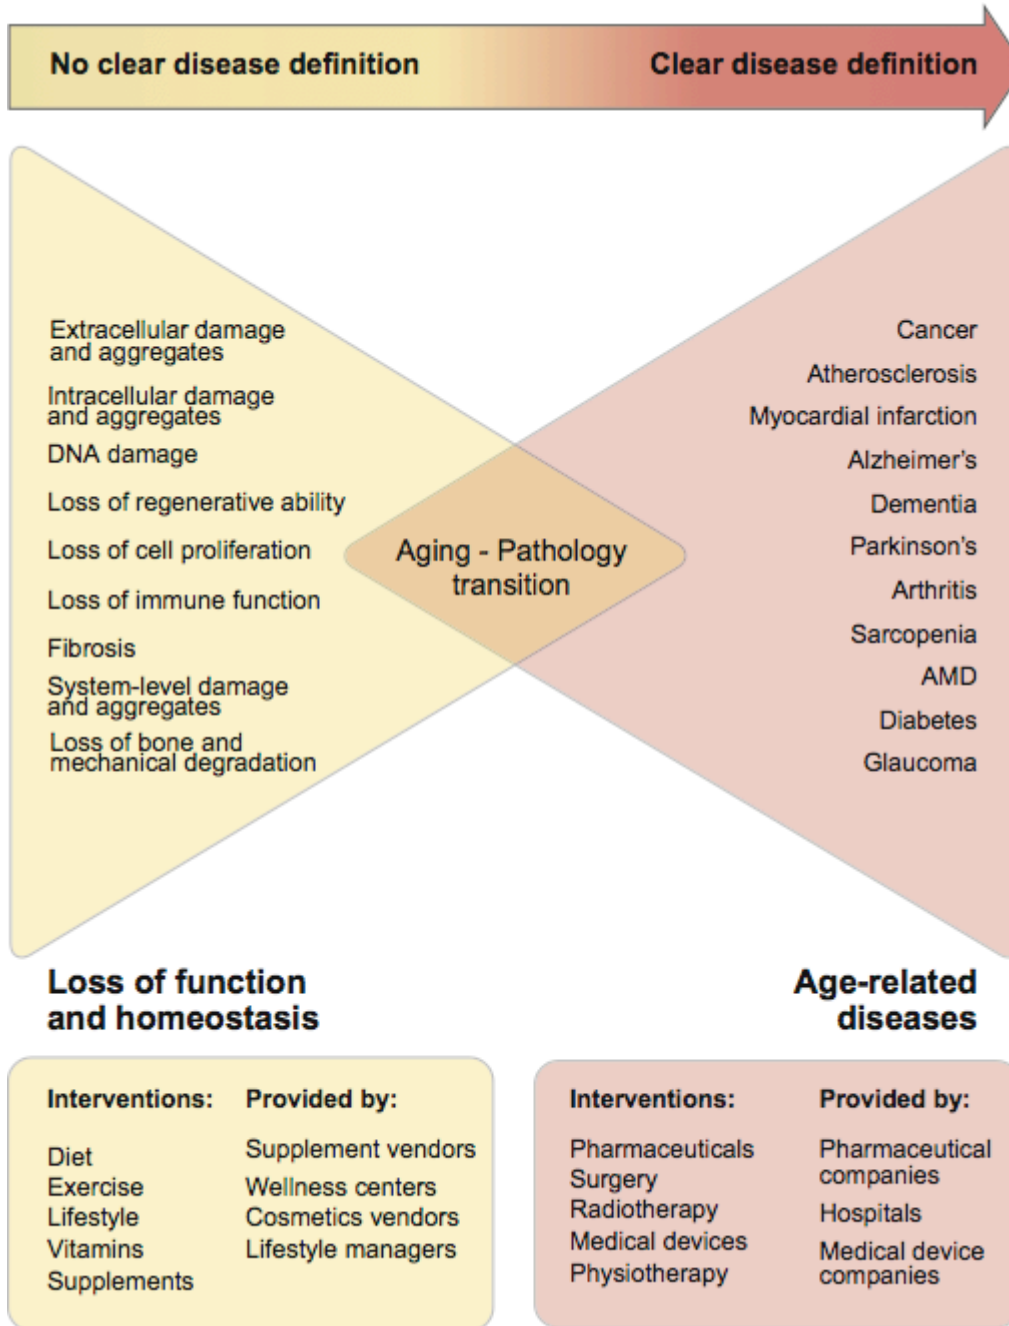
No clear disease definition

Clear disease definition

Extracellular damage and aggregates

Intracellular damage and aggregates

DNA damage

Loss of regenerative ability

Loss of cell proliferation

Loss of immune function

Fibrosis

System-level damage and aggregates

Loss of bone and mechanical degradation

Aging - Pathology transition

Cancer

Atherosclerosis

Myocardial infarction

Alzheimer's

Dementia

Parkinson's

Arthritis

Sarcopenia

AMD

Diabetes

Glaucoma

Loss of function and homeostasis

Age-related diseases

| Interventions: | Provided by: |
|---|---|
| Diet | Supplement vendors |
| Exercise | Wellness centers |
| Lifestyle | Cosmetics vendors |
| Vitamins | Lifestyle managers |
| Supplements | |

| Interventions: | Provided by: |
|---|---|
| Pharmaceuticals | Pharmaceutical companies |
| Surgery | |
| Radiotherapy | Hospitals |
| Medical devices | Medical device companies |
| Physiotherapy | |